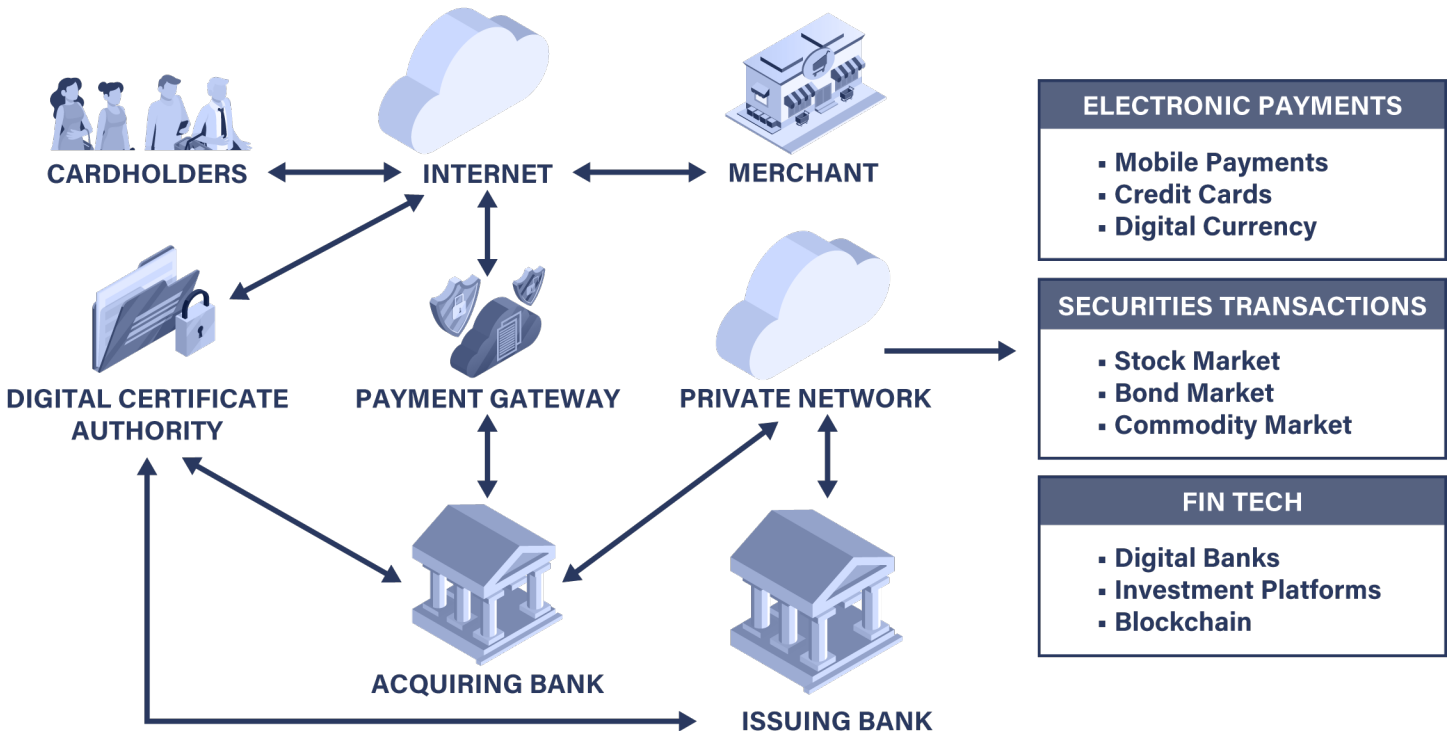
CARDHOLDERS

INTERNET

MERCHANT

DIGITAL CERTIFICATE AUTHORITY

PAYMENT GATEWAY

PRIVATE NETWORK

ACQUIRING BANK

ISSUING BANK

ELECTRONIC PAYMENTS
▪ Mobile Payments
▪ Credit Cards
▪ Digital Currency

SECURITIES TRANSACTIONS
▪ Stock Market
▪ Bond Market
▪ Commodity Market

FIN TECH
▪ Digital Banks
▪ Investment Platforms
▪ Blockchain